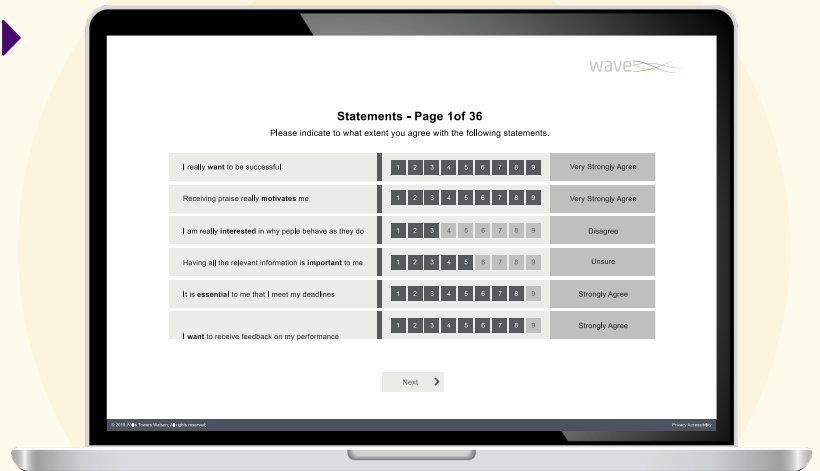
wave

Statements - Page 1of 36

Please indicate to what extent you agree with the following statements.

| | | |
|---|---|---|
| I really **want** to be successful | 1 2 3 4 5 6 7 8 9 | Very Strongly Agree |
| Receiving praise really **motivates** me | 1 2 3 4 5 6 7 8 9 | Very Strongly Agree |
| I am really **interested** in why peple behave as they do | 1 2 3 4 5 6 7 8 9 | Disagree |
| Having all the relevant information is **important** to me | 1 2 3 4 5 6 7 8 9 | Unsure |
| It is **essential** to me that I meet my deadlines | 1 2 3 4 5 6 7 8 9 | Strongly Agree |
| I **want** to receive feedback on my performance | 1 2 3 4 5 6 7 8 9 | Strongly Agree |

Next

© 2019 Willis Towers Watson. All rights reserved.

Privacy Accessibility